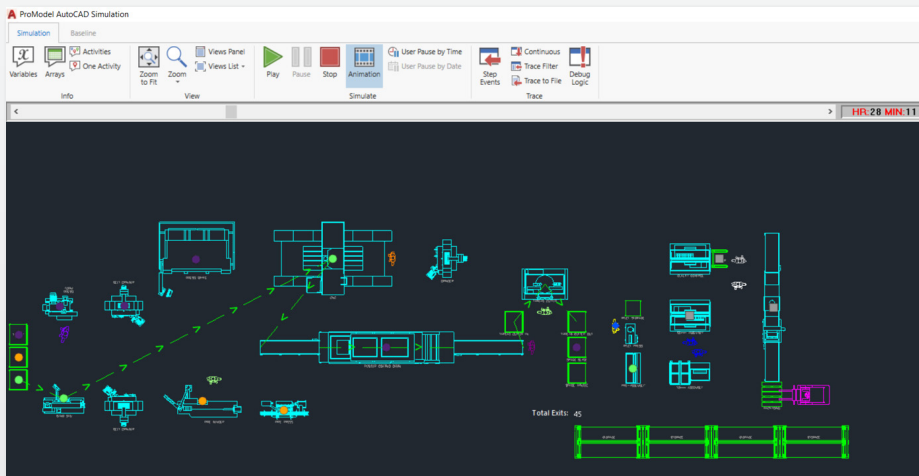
ProModel AutoCAD Simulation

Simulation
Baseline

Variables
Arrays
Activities
One Activity
Info

Zoom to Fit
Zoom
Views Panel
Views List
View

Play
Pause
Stop
Animation
User Pause by Time
User Pause by Date
Simulate

Step Events
Continuous
Trace Filter
Trace to File
Debug Logic
Trace

HR: 28 MIN: 11

Total Exits: 45